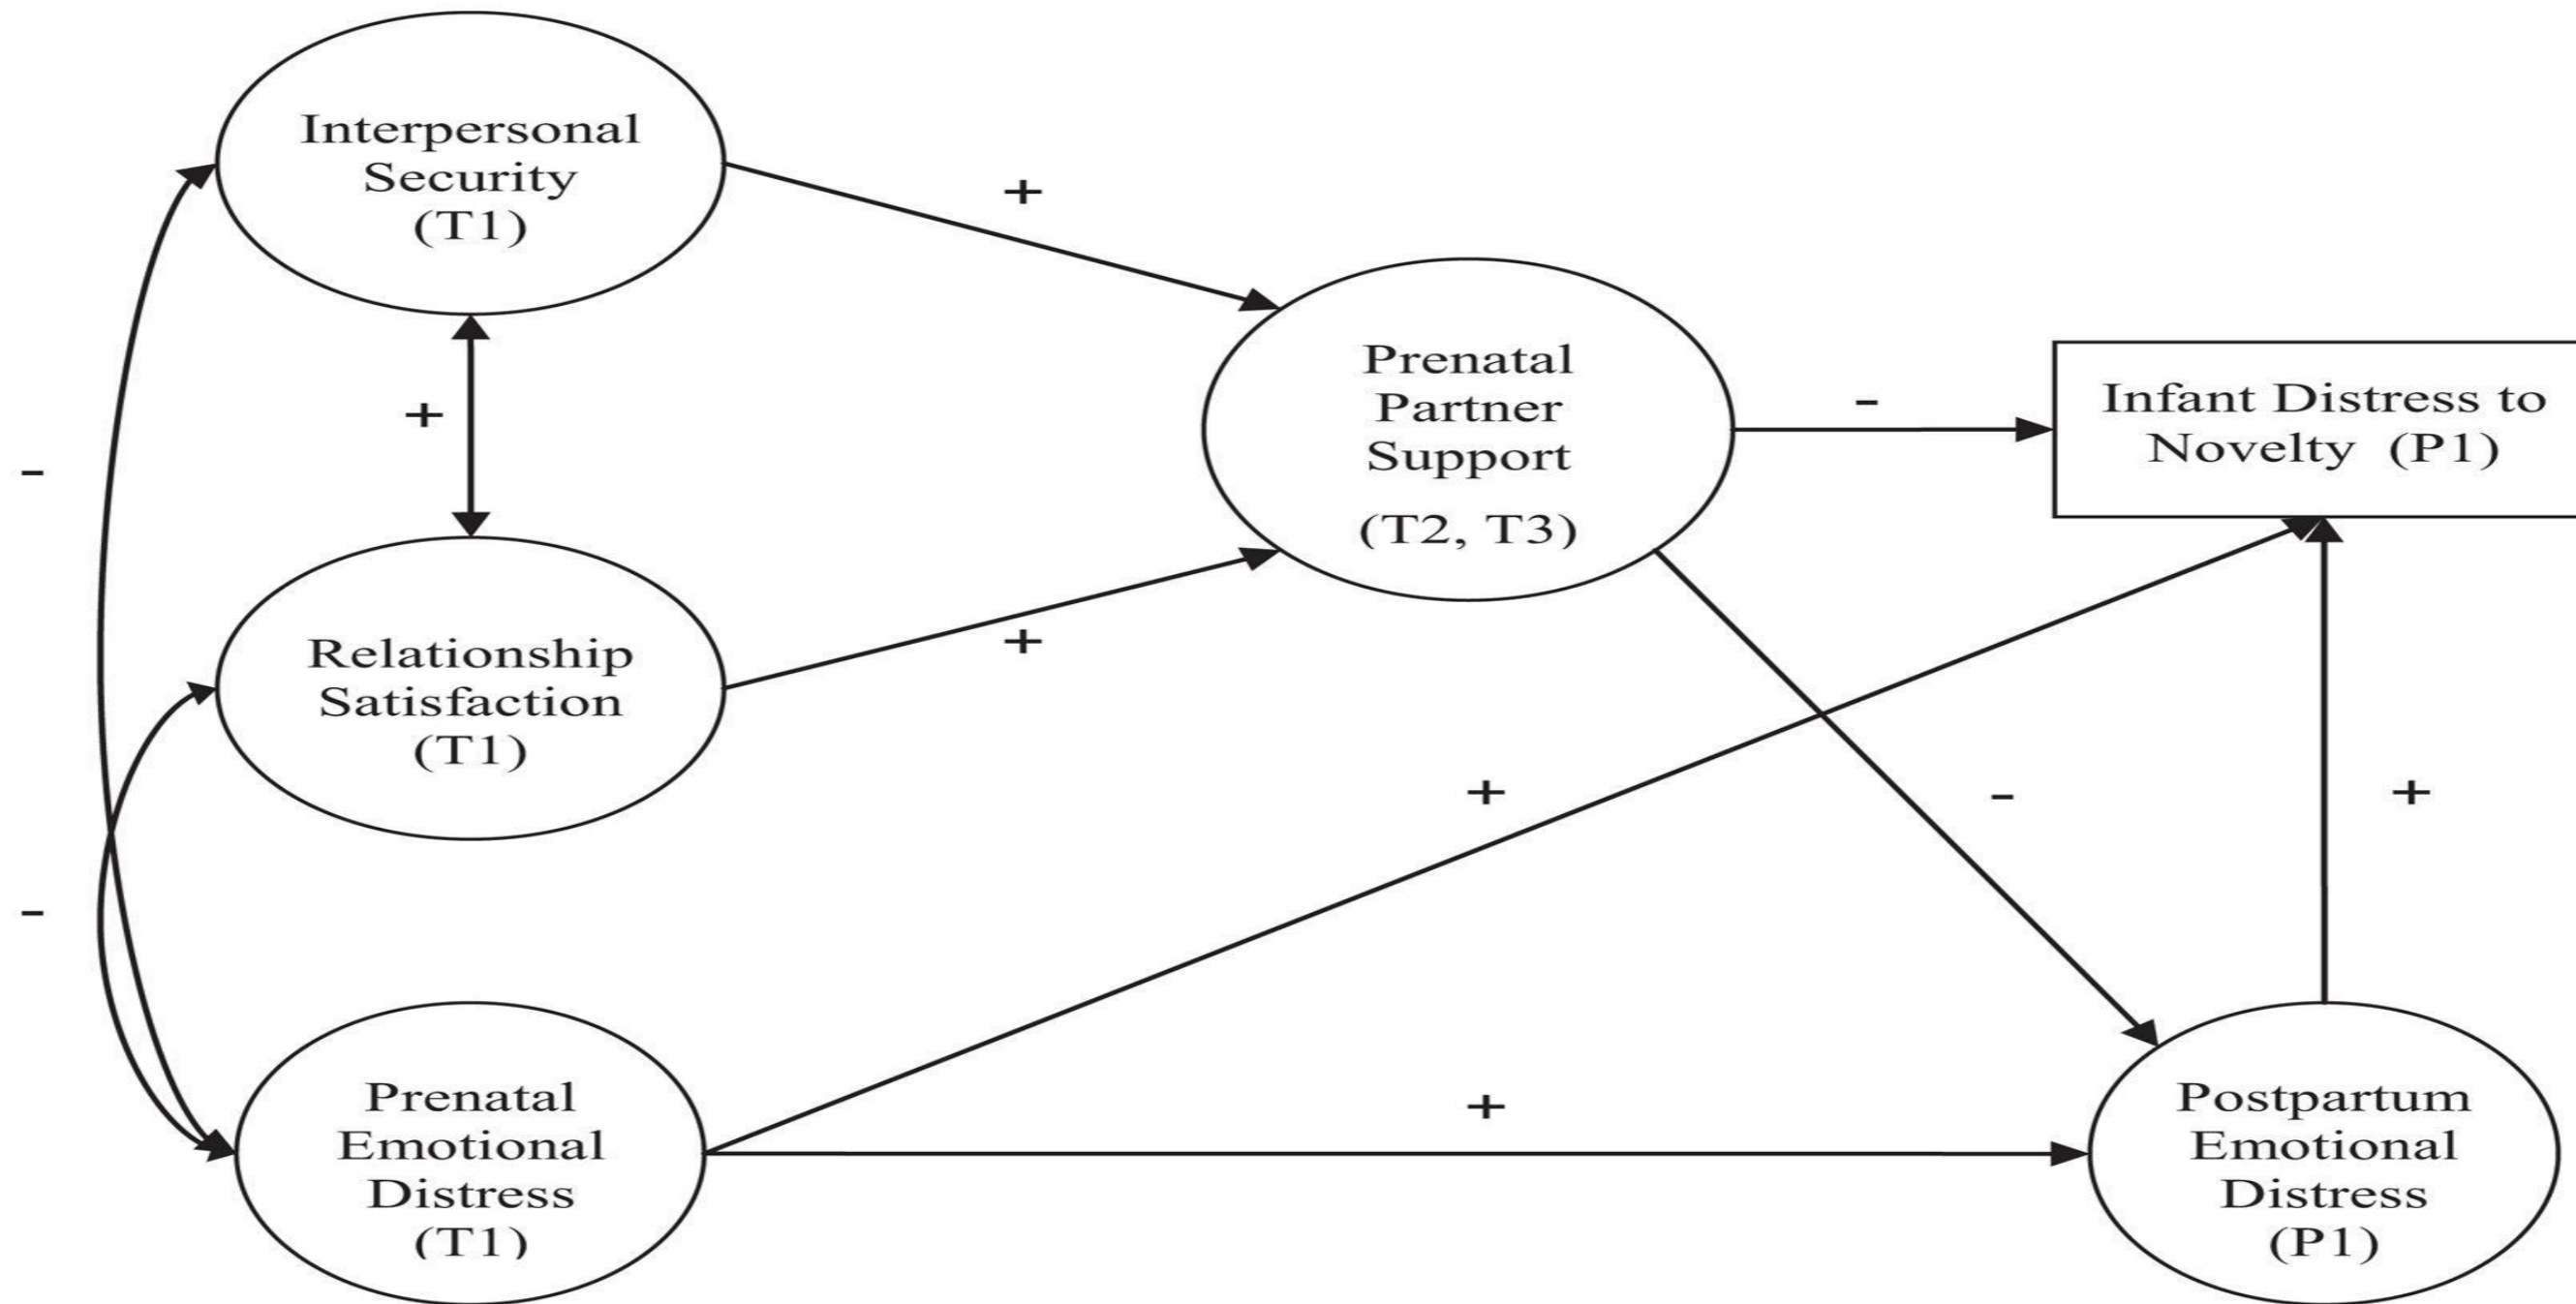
Interpersonal Security (T1)

+

Prenatal Partner Support (T2, T3)

+

-

Infant Distress to Novelty (P1)

-

Relationship Satisfaction (T1)

+

+

-

+

-

Prenatal Emotional Distress (T1)

+

Postpartum Emotional Distress (P1)